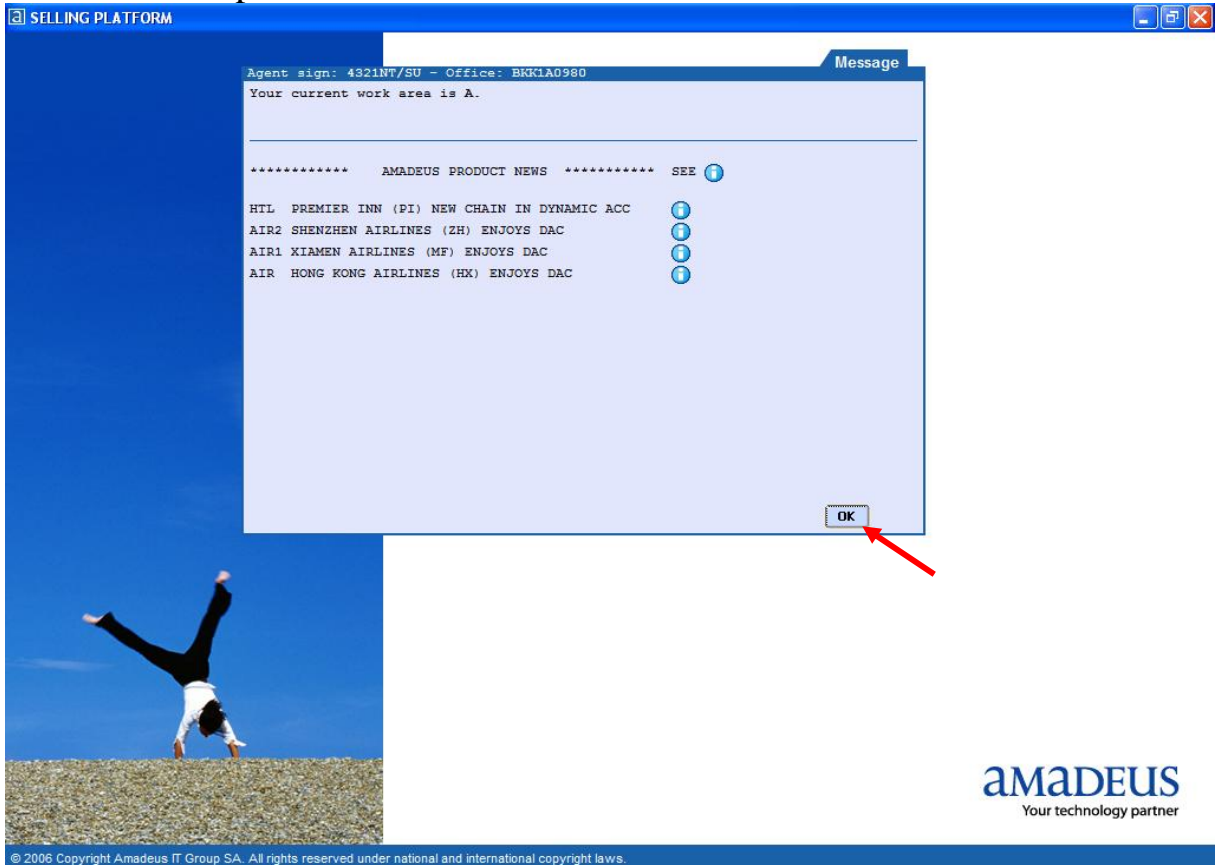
SELLING PLATFORM

Message

Agent sign: 4321NT/SU - Office: BKK1A0980

Your current work area is A.

************ AMADEUS PRODUCT NEWS *********** SEE

HTL PREMIER INN (PI) NEW CHAIN IN DYNAMIC ACC
AIR2 SHENZHEN AIRLINES (ZH) ENJOYS DAC
AIR1 XIAMEN AIRLINES (MF) ENJOYS DAC
AIR HONG KONG AIRLINES (HX) ENJOYS DAC

OK

amadeus
Your technology partner

© 2006 Copyright Amadeus IT Group SA. All rights reserved under national and international copyright laws.